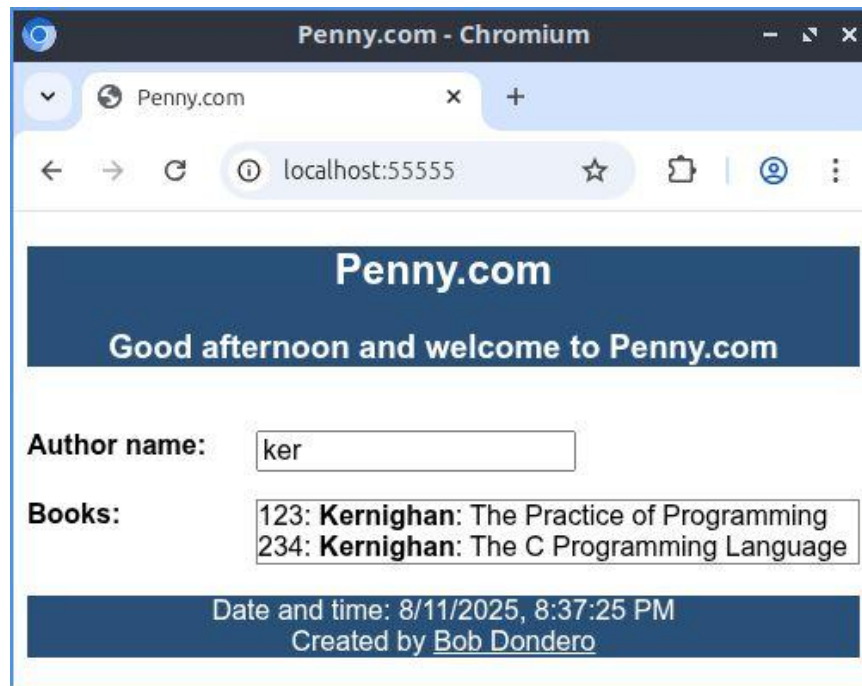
Penny.com - Chromium

Penny.com ×
+

localhost:55555

Penny.com

Good afternoon and welcome to Penny.com

Author name: ker

Books:
123: **Kernighan**: The Practice of Programming
234: **Kernighan**: The C Programming Language

Date and time: 8/11/2025, 8:37:25 PM
Created by Bob Dondero